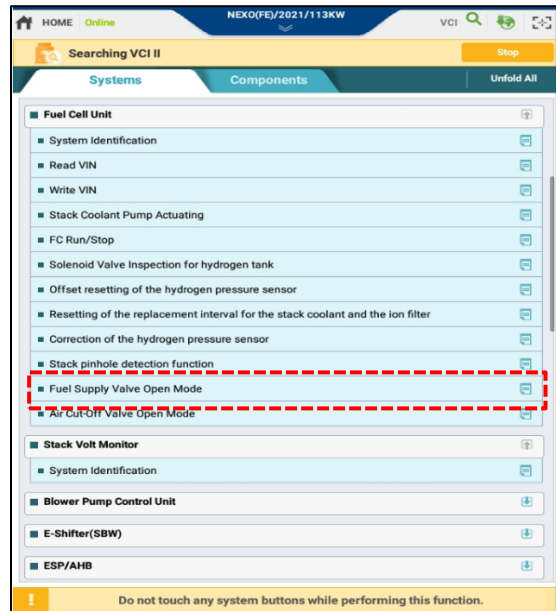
HOME Online
NEXO(FE)/2021/113KW
VCI
Searching VCI II
Stop
Systems
Components
Unfold All
Fuel Cell Unit
System Identification
Read VIN
Write VIN
Stack Coolant Pump Actuating
FC Run/Stop
Solenoid Valve Inspection for hydrogen tank
Offset resetting of the hydrogen pressure sensor
Resetting of the replacement interval for the stack coolant and the ion filter
Correction of the hydrogen pressure sensor
Stack pinhole detection function
Fuel Supply Valve Open Mode
Air Cut-Off Valve Open Mode
Stack Volt Monitor
System Identification
Blower Pump Control Unit
E-Shifter(SBW)
ESP/AHB
!
Do not touch any system buttons while performing this function.